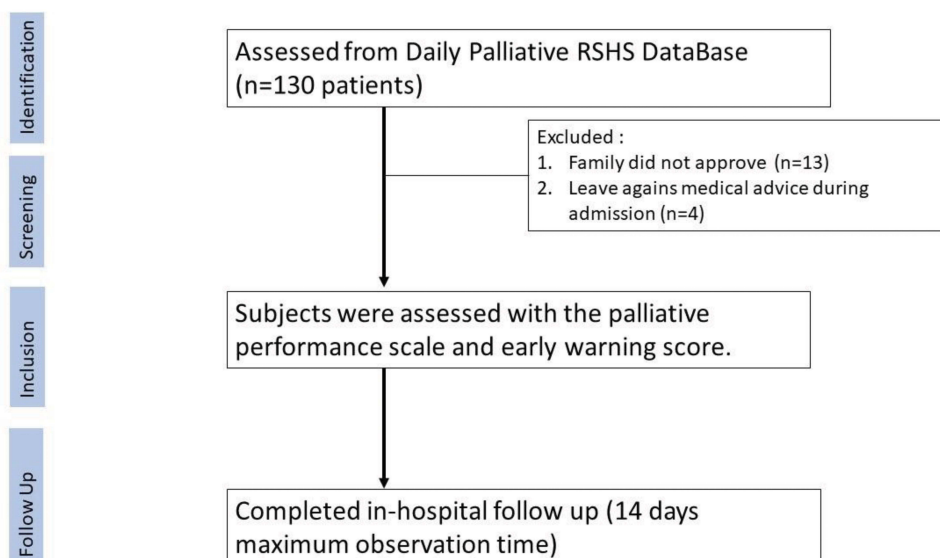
Identification

Assessed from Daily Palliative RSHS DataBase (n=130 patients)

Screening

Excluded :
1. Family did not approve (n=13)
2. Leave agains medical advice during admission (n=4)

Inclusion

Subjects were assessed with the palliative performance scale and early warning score.

Follow Up

Completed in-hospital follow up (14 days maximum observation time)